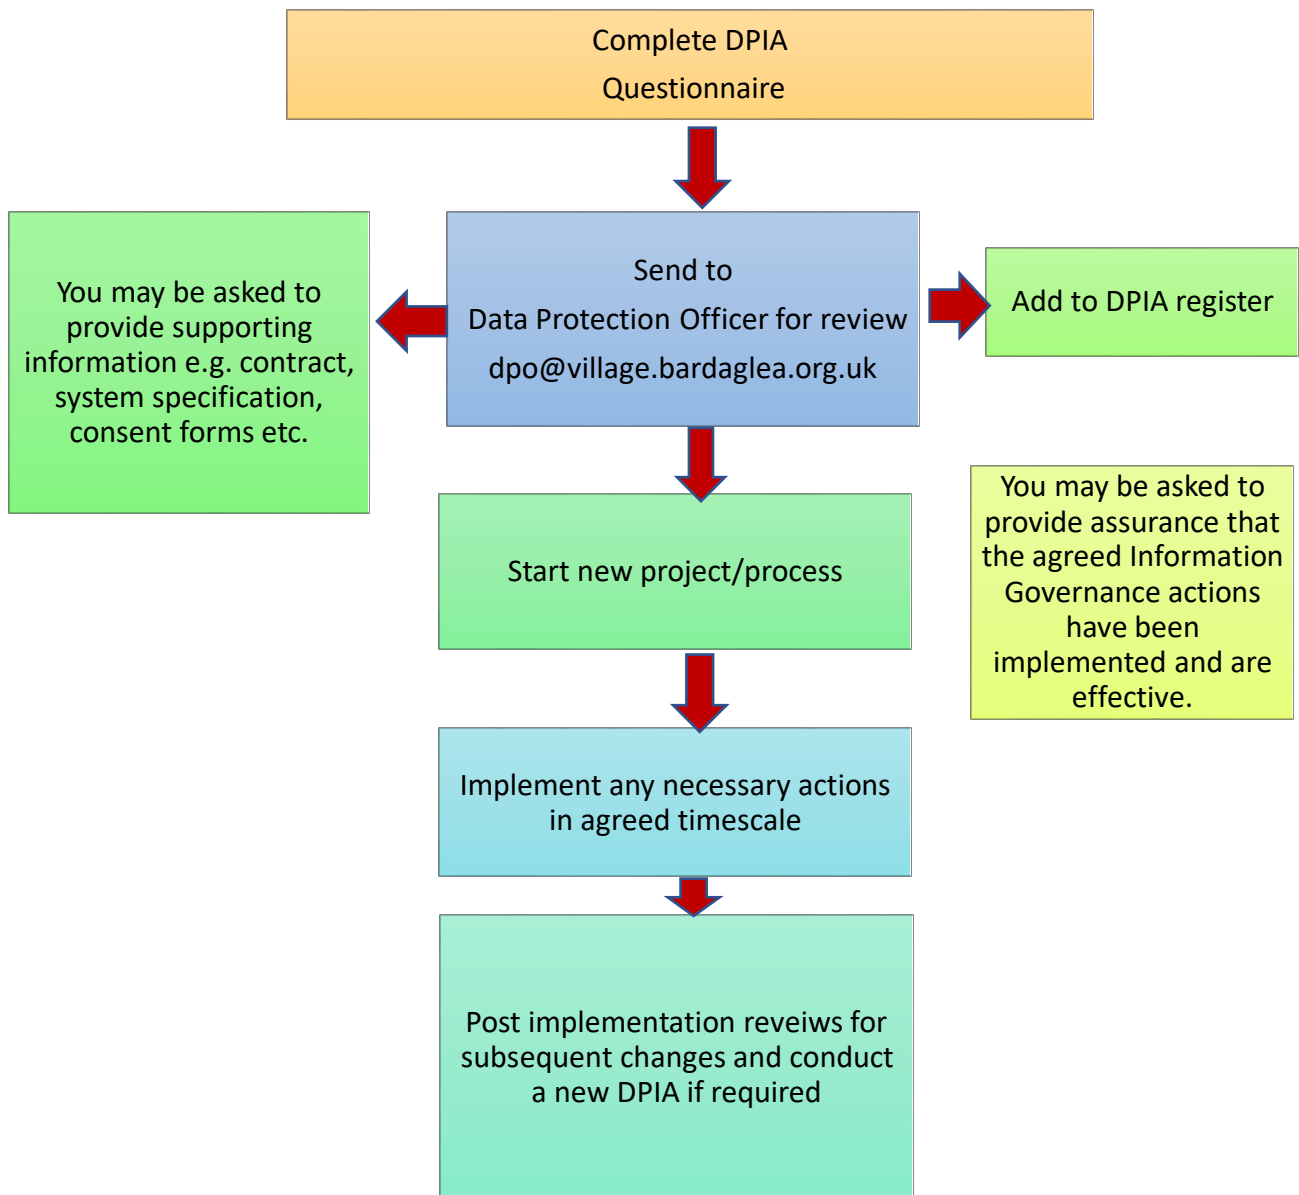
Complete DPIA Questionnaire

Send to
Data Protection Officer for review
dpo@village.bardaglea.org.uk

You may be asked to provide supporting information e.g. contract, system specification, consent forms etc.

Add to DPIA register

Start new project/process

You may be asked to provide assurance that the agreed Information Governance actions have been implemented and are effective.

Implement any necessary actions in agreed timescale

Post implementation reveiws for subsequent changes and conduct a new DPIA if required